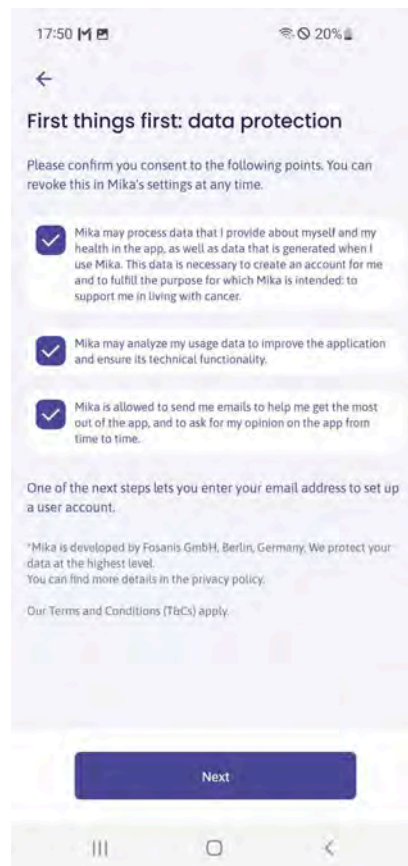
17:50 M 20%

←

First things first: data protection

Please confirm you consent to the following points. You can revoke this in Mika's settings at any time.

Mika may process data that I provide about myself and my health in the app, as well as data that is generated when I use Mika. This data is necessary to create an account for me and to fulfill the purpose for which Mika is intended: to support me in living with cancer.

Mika may analyze my usage data to improve the application and ensure its technical functionality.

Mika is allowed to send me emails to help me get the most out of the app, and to ask for my opinion on the app from time to time.

One of the next steps lets you enter your email address to set up a user account.

*Mika is developed by Fosanis GmbH, Berlin, Germany. We protect your data at the highest level.
You can find more details in the privacy policy.

Our Terms and Conditions (T&Cs) apply.

Next